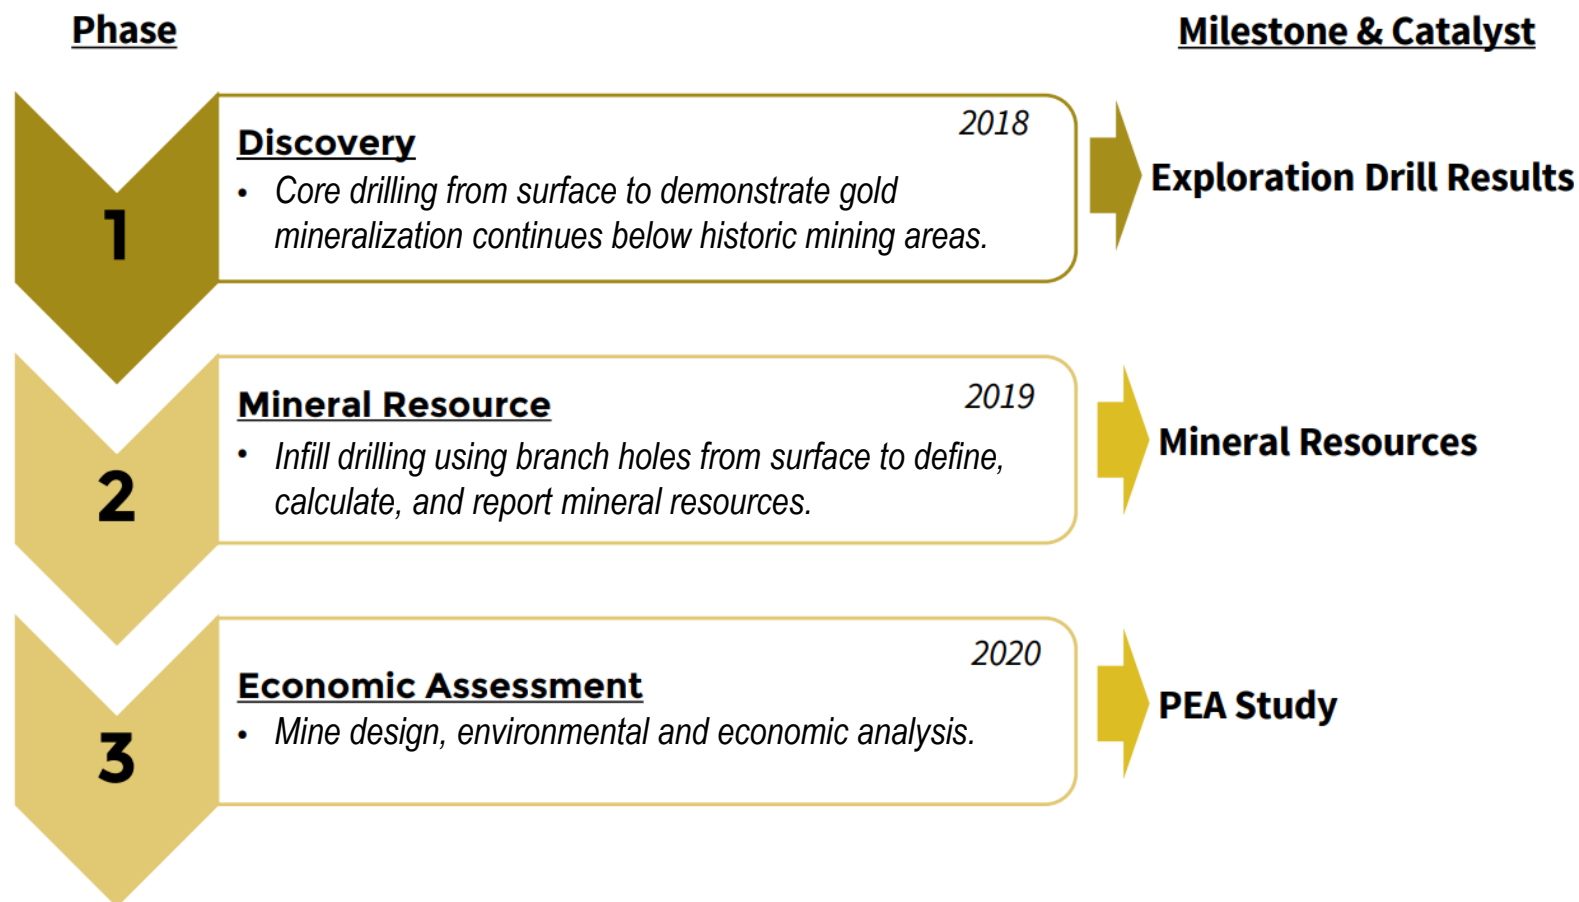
Phase

Milestone & Catalyst

1

Discovery

2018

• Core drilling from surface to demonstrate gold mineralization continues below historic mining areas.

Exploration Drill Results

2

Mineral Resource

2019

• Infill drilling using branch holes from surface to define, calculate, and report mineral resources.

Mineral Resources

3

Economic Assessment

2020

• Mine design, environmental and economic analysis.

PEA Study